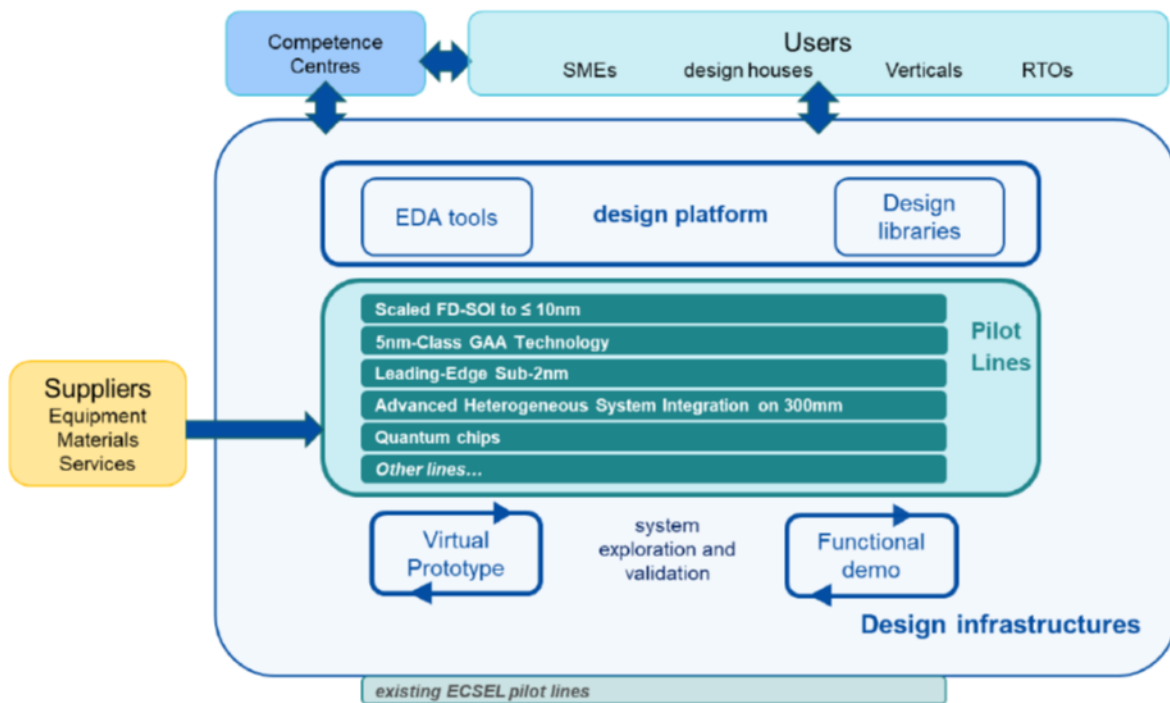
Competence Centres

Users
SMEs design houses Verticals RTOs

EDA tools
design platform
Design libraries

Scaled FD-SOI to ≤ 10nm
5nm-Class GAA Technology
Leading-Edge Sub-2nm
Advanced Heterogeneous System Integration on 300mm
Quantum chips
Other lines…

Pilot Lines

Suppliers
Equipment
Materials
Services

Virtual Prototype
system exploration and validation
Functional demo

Design infrastructures

existing ECSEL pilot lines